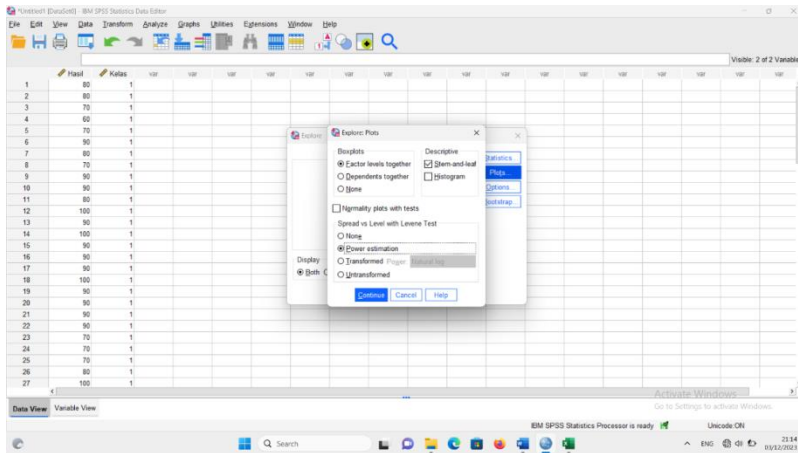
*Untitled1 [DataSet0] - IBM SPSS Statistics Data Editor

File Edit View Data Transform Analyze Graphs Utilities Extensions Window Help

Visible: 2 of 2 Variables

| | Hasil | Kelas | var | var | var | var | var | var | var | var | var | var | var | var | var | var | var | var |
|---|---|---|---|---|---|---|---|---|---|---|---|---|---|---|---|---|---|---|
| 1 | 80 | 1 | | | | | | | | | | | | | | | | |
| 2 | 80 | 1 | | | | | | | | | | | | | | | | |
| 3 | 70 | 1 | | | | | | | | | | | | | | | | |
| 4 | 60 | 1 | | | | | | | | | | | | | | | | |
| 5 | 70 | 1 | | | | | | | | | | | | | | | | |
| 6 | 90 | 1 | | | | | | | | | | | | | | | | |
| 7 | 80 | 1 | | | | | | | | | | | | | | | | |
| 8 | 70 | 1 | | | | | | | | | | | | | | | | |
| 9 | 90 | 1 | | | | | | | | | | | | | | | | |
| 10 | 90 | 1 | | | | | | | | | | | | | | | | |
| 11 | 80 | 1 | | | | | | | | | | | | | | | | |
| 12 | 100 | 1 | | | | | | | | | | | | | | | | |
| 13 | 90 | 1 | | | | | | | | | | | | | | | | |
| 14 | 100 | 1 | | | | | | | | | | | | | | | | |
| 15 | 90 | 1 | | | | | | | | | | | | | | | | |
| 16 | 90 | 1 | | | | | | | | | | | | | | | | |
| 17 | 90 | 1 | | | | | | | | | | | | | | | | |
| 18 | 100 | 1 | | | | | | | | | | | | | | | | |
| 19 | 90 | 1 | | | | | | | | | | | | | | | | |
| 20 | 90 | 1 | | | | | | | | | | | | | | | | |
| 21 | 90 | 1 | | | | | | | | | | | | | | | | |
| 22 | 90 | 1 | | | | | | | | | | | | | | | | |
| 23 | 70 | 1 | | | | | | | | | | | | | | | | |
| 24 | 70 | 1 | | | | | | | | | | | | | | | | |
| 25 | 70 | 1 | | | | | | | | | | | | | | | | |
| 26 | 80 | 1 | | | | | | | | | | | | | | | | |
| 27 | 100 | 1 | | | | | | | | | | | | | | | | |

Explore

Statistics...
Plots...
Options...
Bootstrap...

Display
Both

Explore: Plots

Boxplots
Factor levels together
Dependents together
None

Descriptive
Stem-and-leaf
Histogram

Normality plots with tests

Spread vs Level with Levene Test
None
Power estimation
Transformed Power: Natural log
Untransformed

Continue Cancel Help

Data View Variable View

Activate Windows
Go to Settings to activate Windows.

IBM SPSS Statistics Processor is ready Unicode:ON

Search

ENG 21:14 03/12/2023